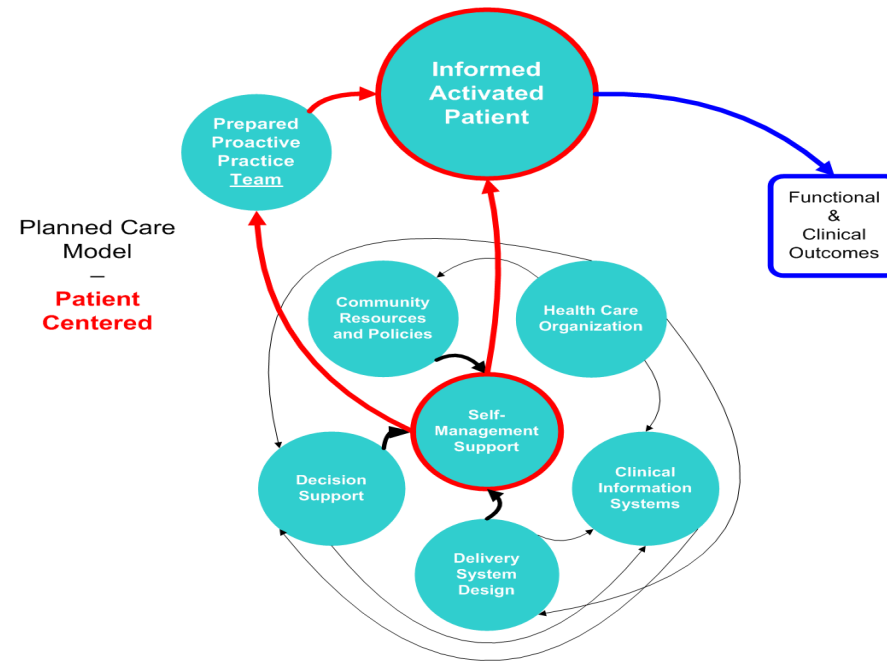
Informed Activated Patient

Prepared Proactive Practice Team

Functional & Clinical Outcomes

Planned Care Model – Patient Centered

Community Resources and Policies

Health Care Organization

Self-Management Support

Decision Support

Clinical Information Systems

Delivery System Design